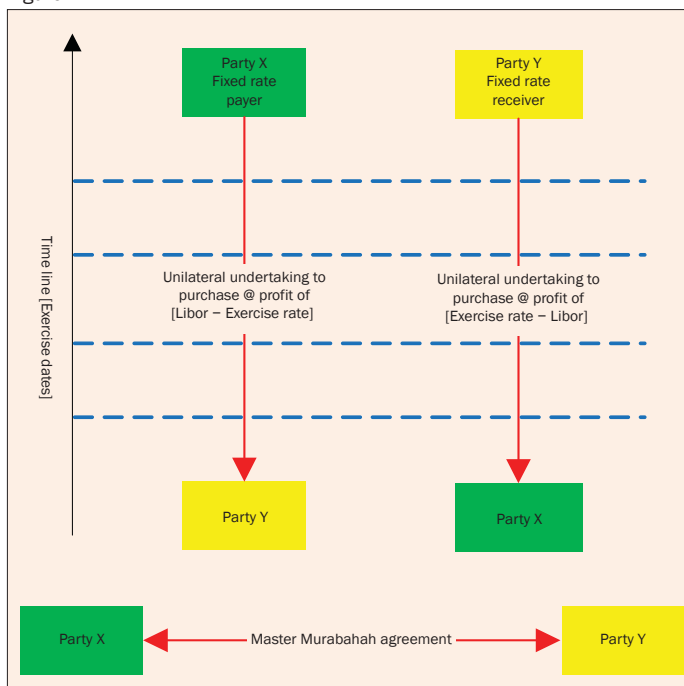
Party X
Fixed rate
payer

Party Y
Fixed rate
receiver

Time line [Exercise dates]

Unilateral undertaking to purchase @ profit of [Libor – Exercise rate]

Unilateral undertaking to purchase @ profit of [Exercise rate – Libor]

Party Y

Party X

Party X

Master Murabahah agreement

Party Y